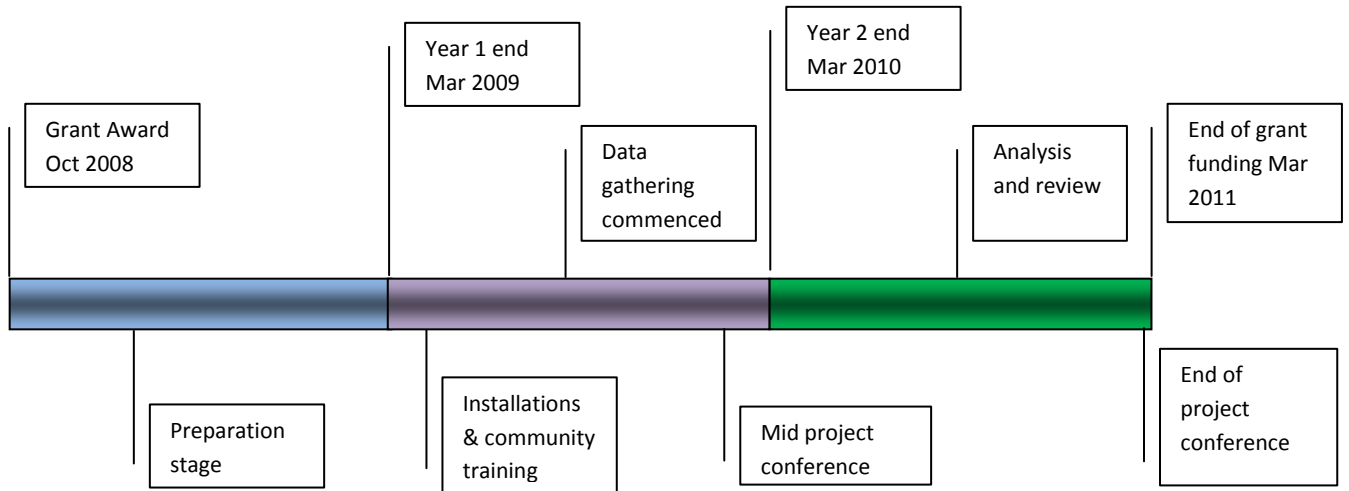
Grant Award Oct 2008

Year 1 end Mar 2009

Data gathering commenced

Year 2 end Mar 2010

Analysis and review

End of grant funding Mar 2011

Preparation stage

Installations & community training

Mid project conference

End of project conference